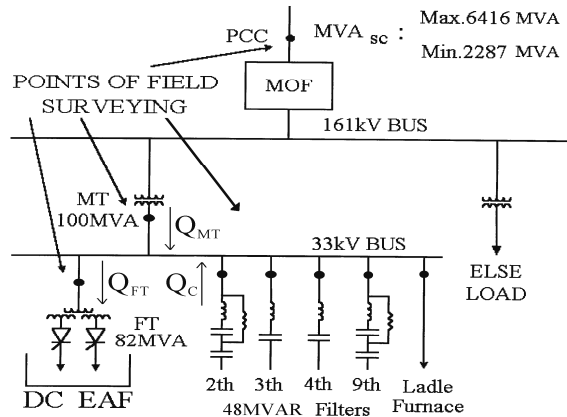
PCC

MVA$_{sc}$ :

Max.6416 MVA

Min.2287 MVA

MOF

POINTS OF FIELD SURVEYING

161kV BUS

MT 100MVA

$Q_{MT}$

33kV BUS

$Q_{FT}$

$Q_{C}$

FT 82MVA

ELSE LOAD

DC EAF

2th

3th

4th

9th

48MVAR Filters

Ladle Furnace